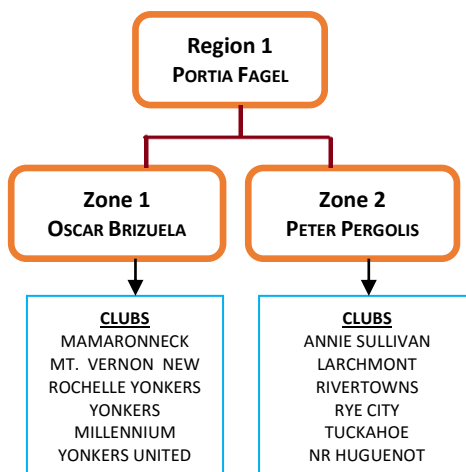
Region 1
PORTIA FAGEL

Zone 1
OSCAR BRIZUELA

Zone 2
PETER PERGOLIS

CLUBS
MAMARONECK
MT. VERNON NEW
ROCHELLE YONKERS
YONKERS
MILLENNIUM
YONKERS UNITED

CLUBS
ANNIE SULLIVAN
LARCHMONT
RIVERTOWNS
RYE CITY
TUCKAHOE
NR HUGUENOT